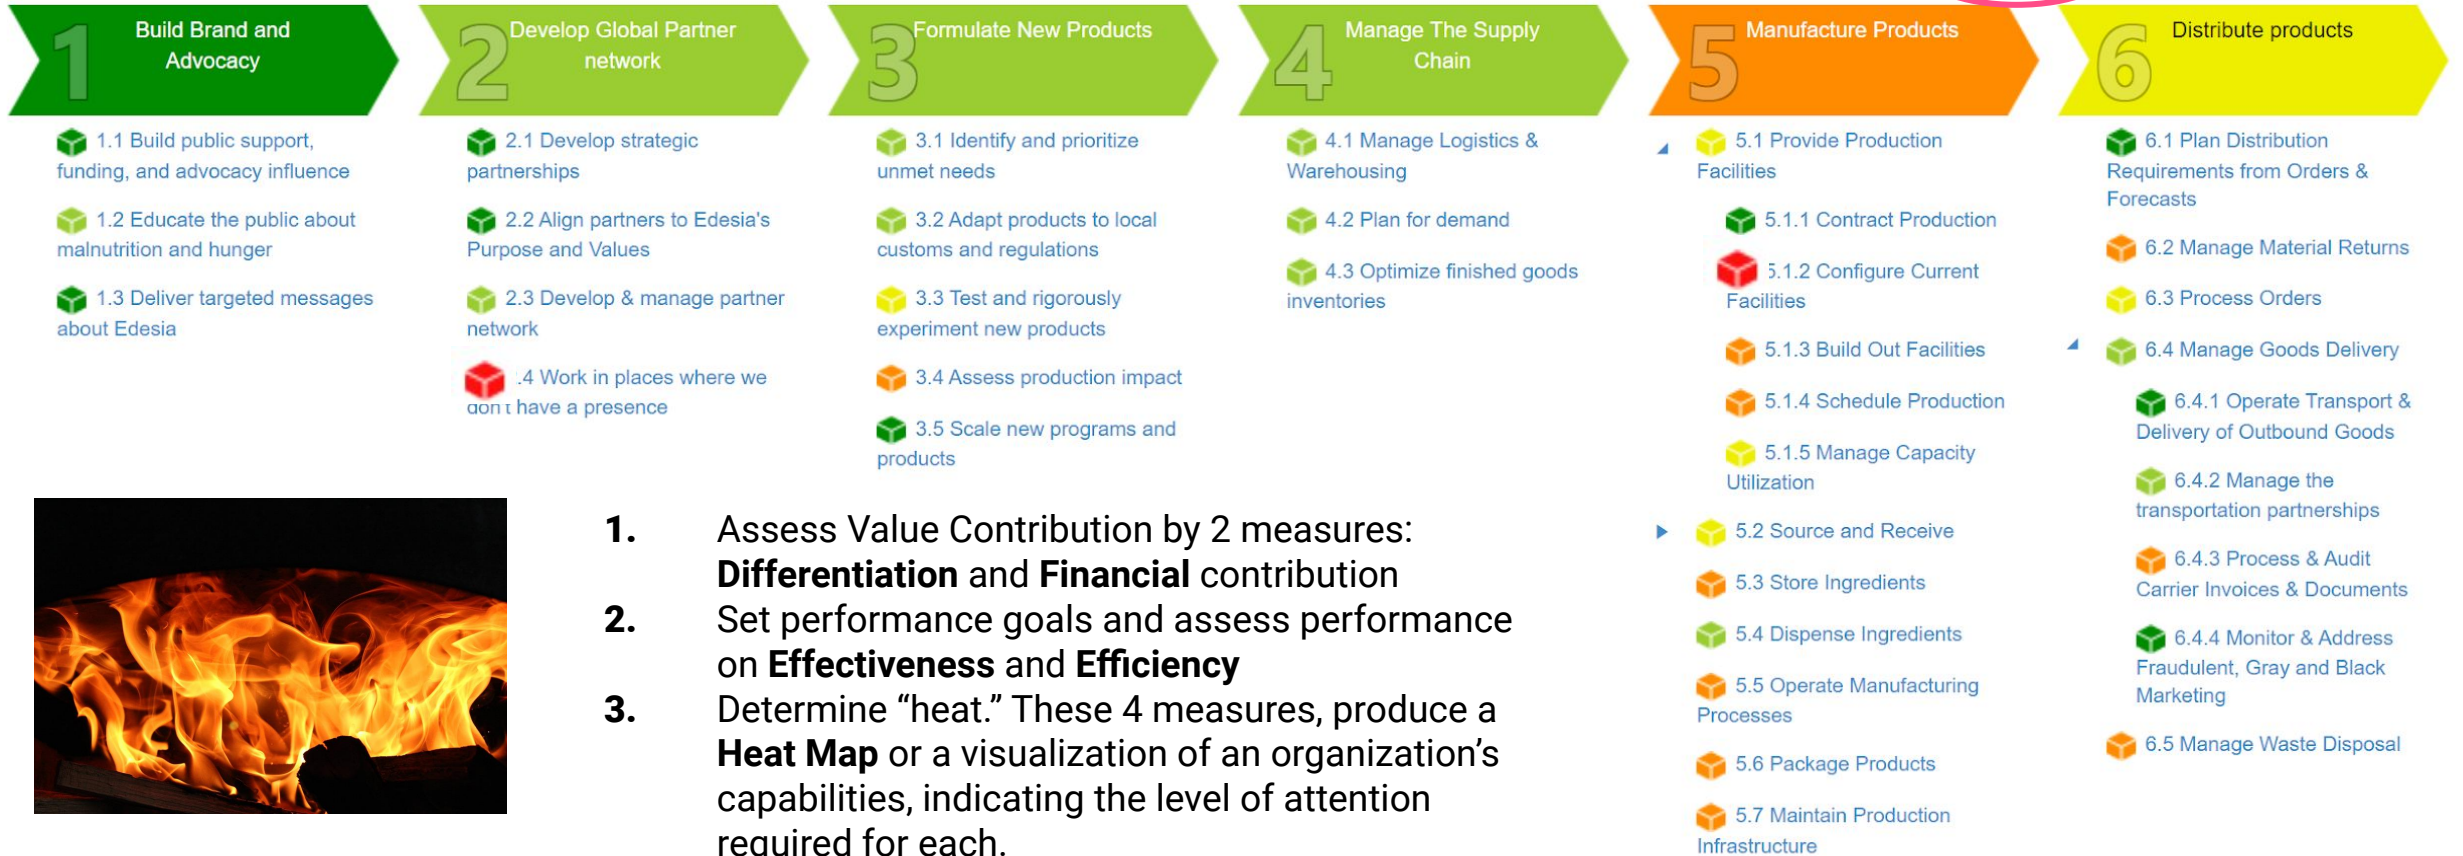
1 Build Brand and Advocacy

1.1 Build public support, funding, and advocacy influence

1.2 Educate the public about malnutrition and hunger

1.3 Deliver targeted messages about Edesia

2 Develop Global Partner network

2.1 Develop strategic partnerships

2.2 Align partners to Edesia's Purpose and Values

2.3 Develop & manage partner network

.4 Work in places where we don't have a presence

3 Formulate New Products

3.1 Identify and prioritize unmet needs

3.2 Adapt products to local customs and regulations

3.3 Test and rigorously experiment new products

3.4 Assess production impact

3.5 Scale new programs and products

4 Manage The Supply Chain

4.1 Manage Logistics & Warehousing

4.2 Plan for demand

4.3 Optimize finished goods inventories

5 Manufacture Products

5.1 Provide Production Facilities

5.1.1 Contract Production

5.1.2 Configure Current Facilities

5.1.3 Build Out Facilities

5.1.4 Schedule Production

5.1.5 Manage Capacity Utilization

5.2 Source and Receive

5.3 Store Ingredients

5.4 Dispense Ingredients

5.5 Operate Manufacturing Processes

5.6 Package Products

5.7 Maintain Production Infrastructure

6 Distribute products

6.1 Plan Distribution Requirements from Orders & Forecasts

6.2 Manage Material Returns

6.3 Process Orders

6.4 Manage Goods Delivery

6.4.1 Operate Transport & Delivery of Outbound Goods

6.4.2 Manage the transportation partnerships

6.4.3 Process & Audit Carrier Invoices & Documents

6.4.4 Monitor & Address Fraudulent, Gray and Black Marketing

6.5 Manage Waste Disposal

1. Assess Value Contribution by 2 measures: **Differentiation** and **Financial** contribution
2. Set performance goals and assess performance on **Effectiveness** and **Efficiency**
3. Determine “heat.” These 4 measures, produce a **Heat Map** or a visualization of an organization’s capabilities, indicating the level of attention required for each.